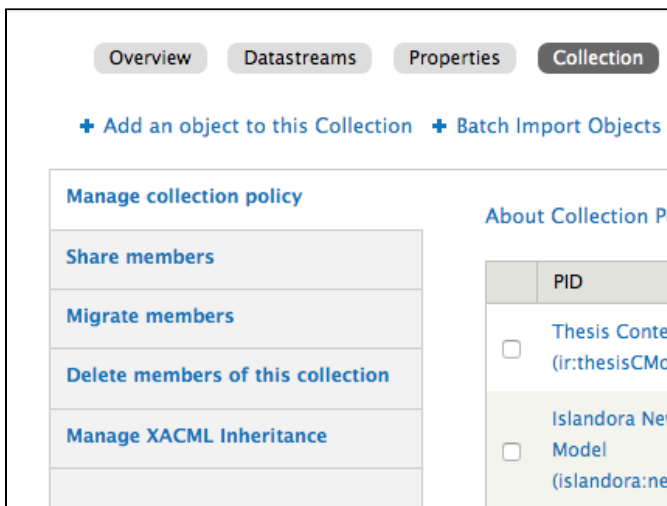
Overview Datastreams Properties Collection

+ Add an object to this Collection + Batch Import Objects

Manage collection policy

Share members

Migrate members

Delete members of this collection

Manage XACML Inheritance

About Collection P

| | PID |
|---|---|
| ☐ | Thesis Conte (ir:thesisCMo |
| ☐ | Islandora Ne Model (islandora:ne |